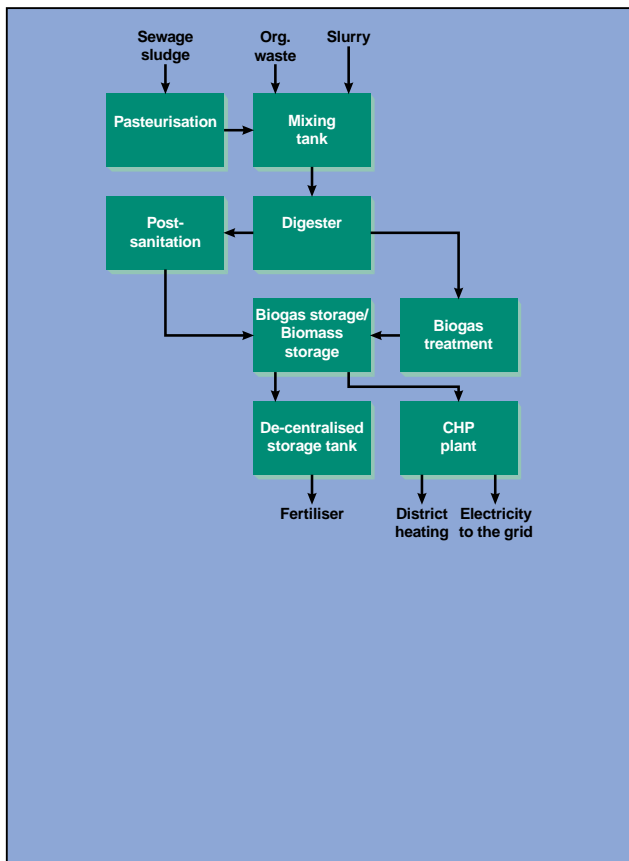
Sewage sludge

Org. waste

Slurry

Pasteurisation

Mixing tank

Post-sanitation

Digester

Biogas storage/ Biomass storage

Biogas treatment

De-centralised storage tank

CHP plant

Fertiliser

District heating

Electricity to the grid